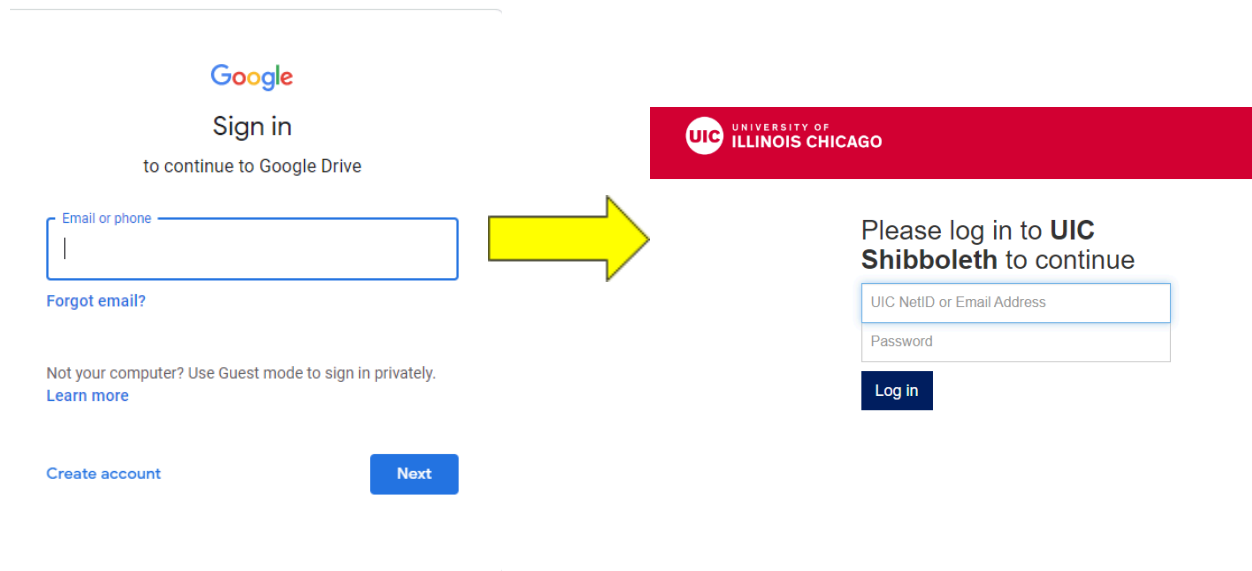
Google

Sign in

to continue to Google Drive

Email or phone

Forgot email?

Not your computer? Use Guest mode to sign in privately.
Learn more

Create account

Next

UIC UNIVERSITY OF ILLINOIS CHICAGO

Please log in to **UIC Shibboleth** to continue

UIC NetID or Email Address

Password

Log in